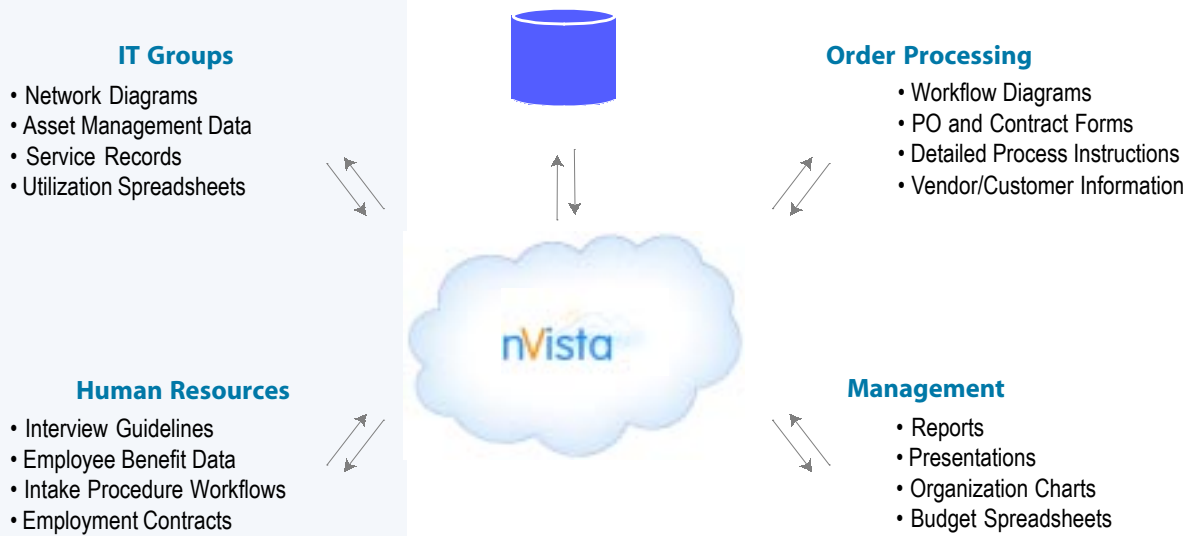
IT Groups
• Network Diagrams
• Asset Management Data
• Service Records
• Utilization Spreadsheets

Order Processing
• Workflow Diagrams
• PO and Contract Forms
• Detailed Process Instructions
• Vendor/Customer Information

nVista

Human Resources
• Interview Guidelines
• Employee Benefit Data
• Intake Procedure Workflows
• Employment Contracts

Management
• Reports
• Presentations
• Organization Charts
• Budget Spreadsheets